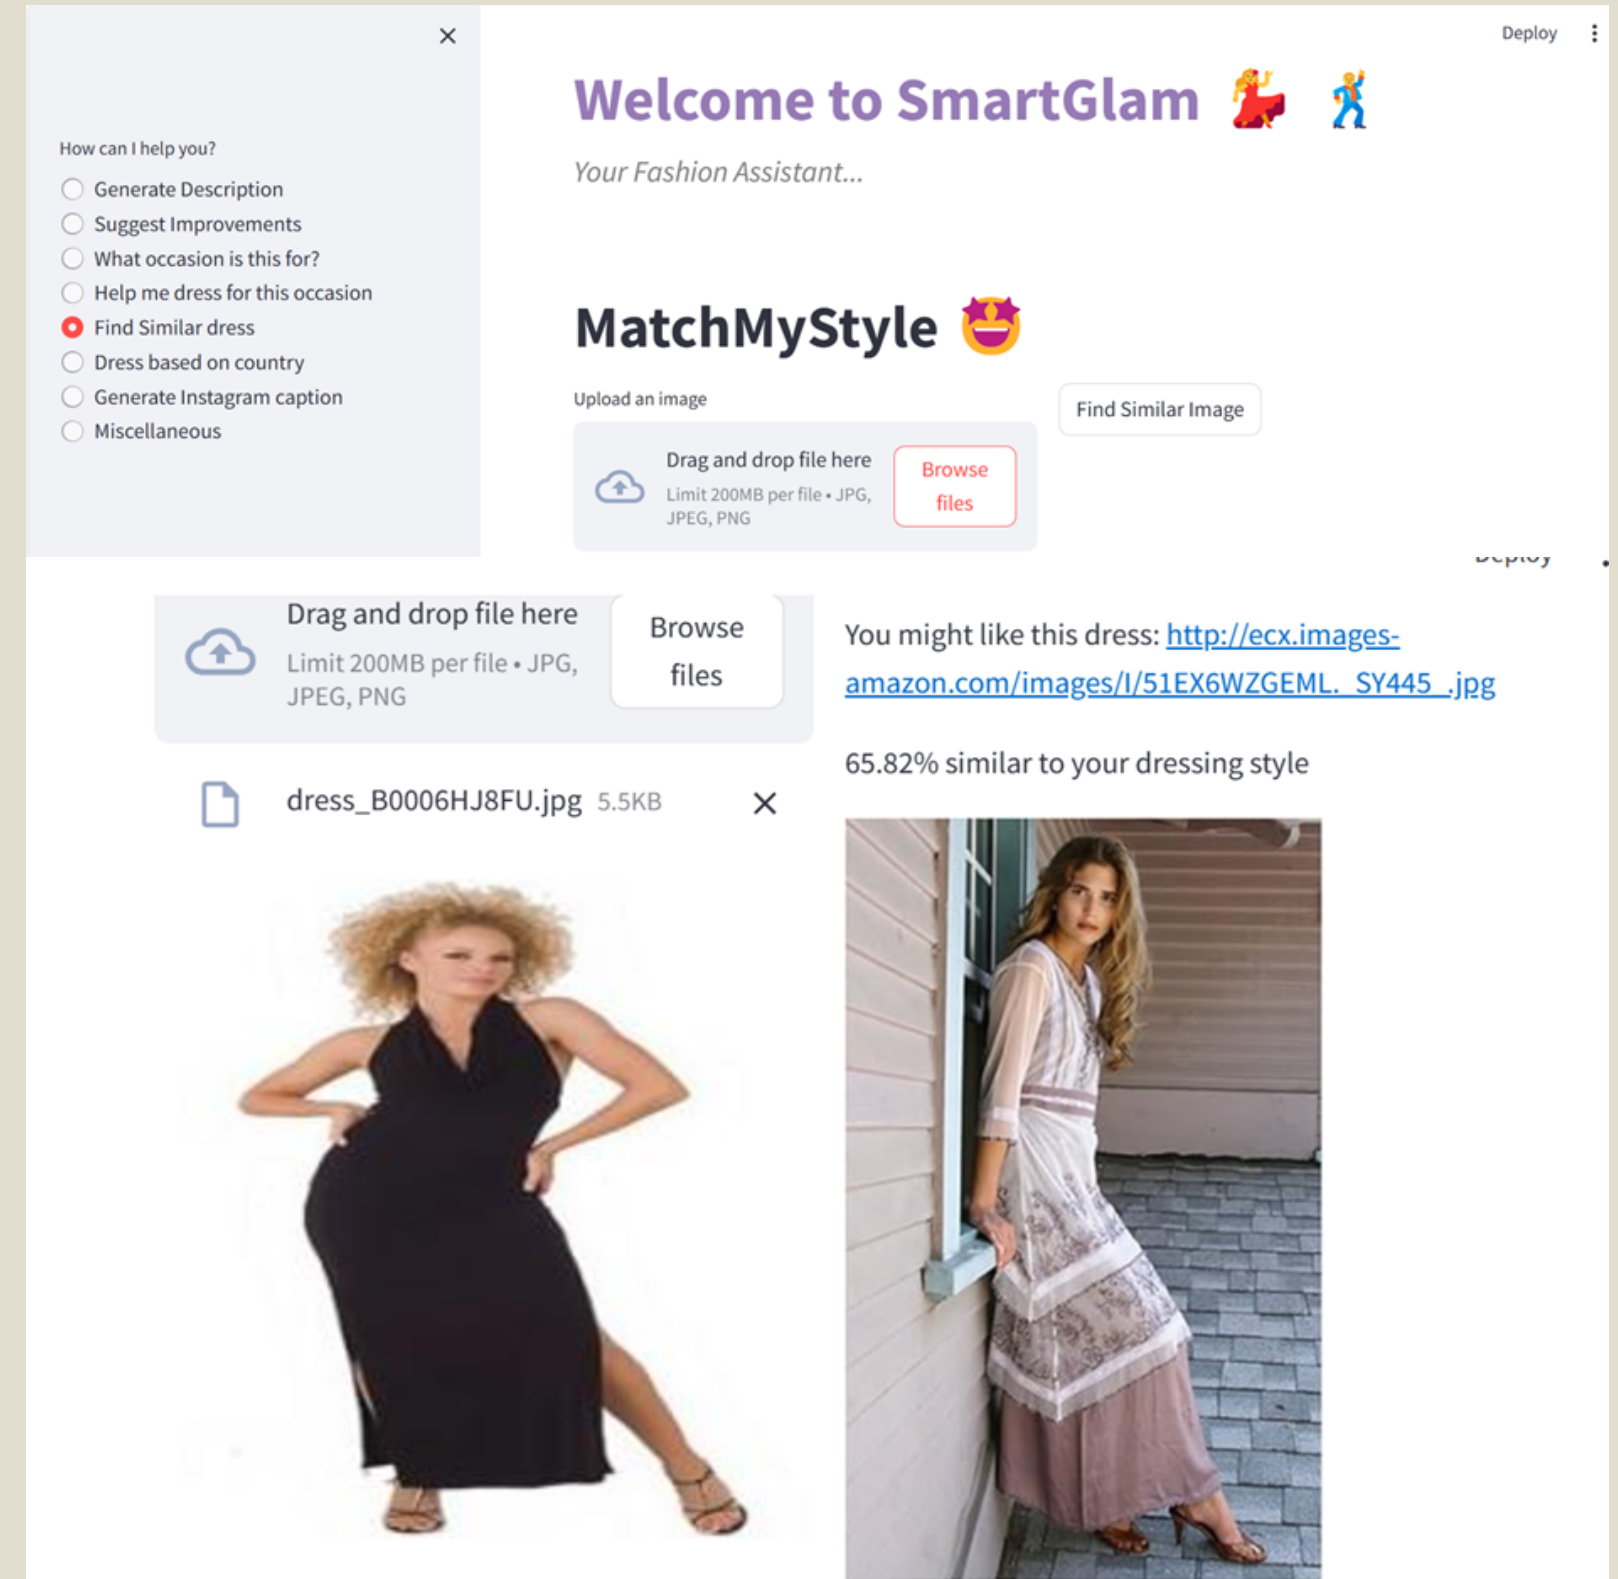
×

How can I help you?

Generate Description
Suggest Improvements
What occasion is this for?
Help me dress for this occasion
Find Similar dress
Dress based on country
Generate Instagram caption
Miscellaneous

Deploy ⋮

Welcome to SmartGlam 💃 🕺

Your Fashion Assistant...

MatchMyStyle 🤩

Upload an image

Drag and drop file here
Limit 200MB per file • JPG, JPEG, PNG
Browse files

Find Similar Image

Deploy

Drag and drop file here
Limit 200MB per file • JPG, JPEG, PNG
Browse files

dress_B0006HJ8FU.jpg 5.5KB ×

You might like this dress: http://ecx.images-amazon.com/images/I/51EX6WZGEML._SY445_.jpg

65.82% similar to your dressing style